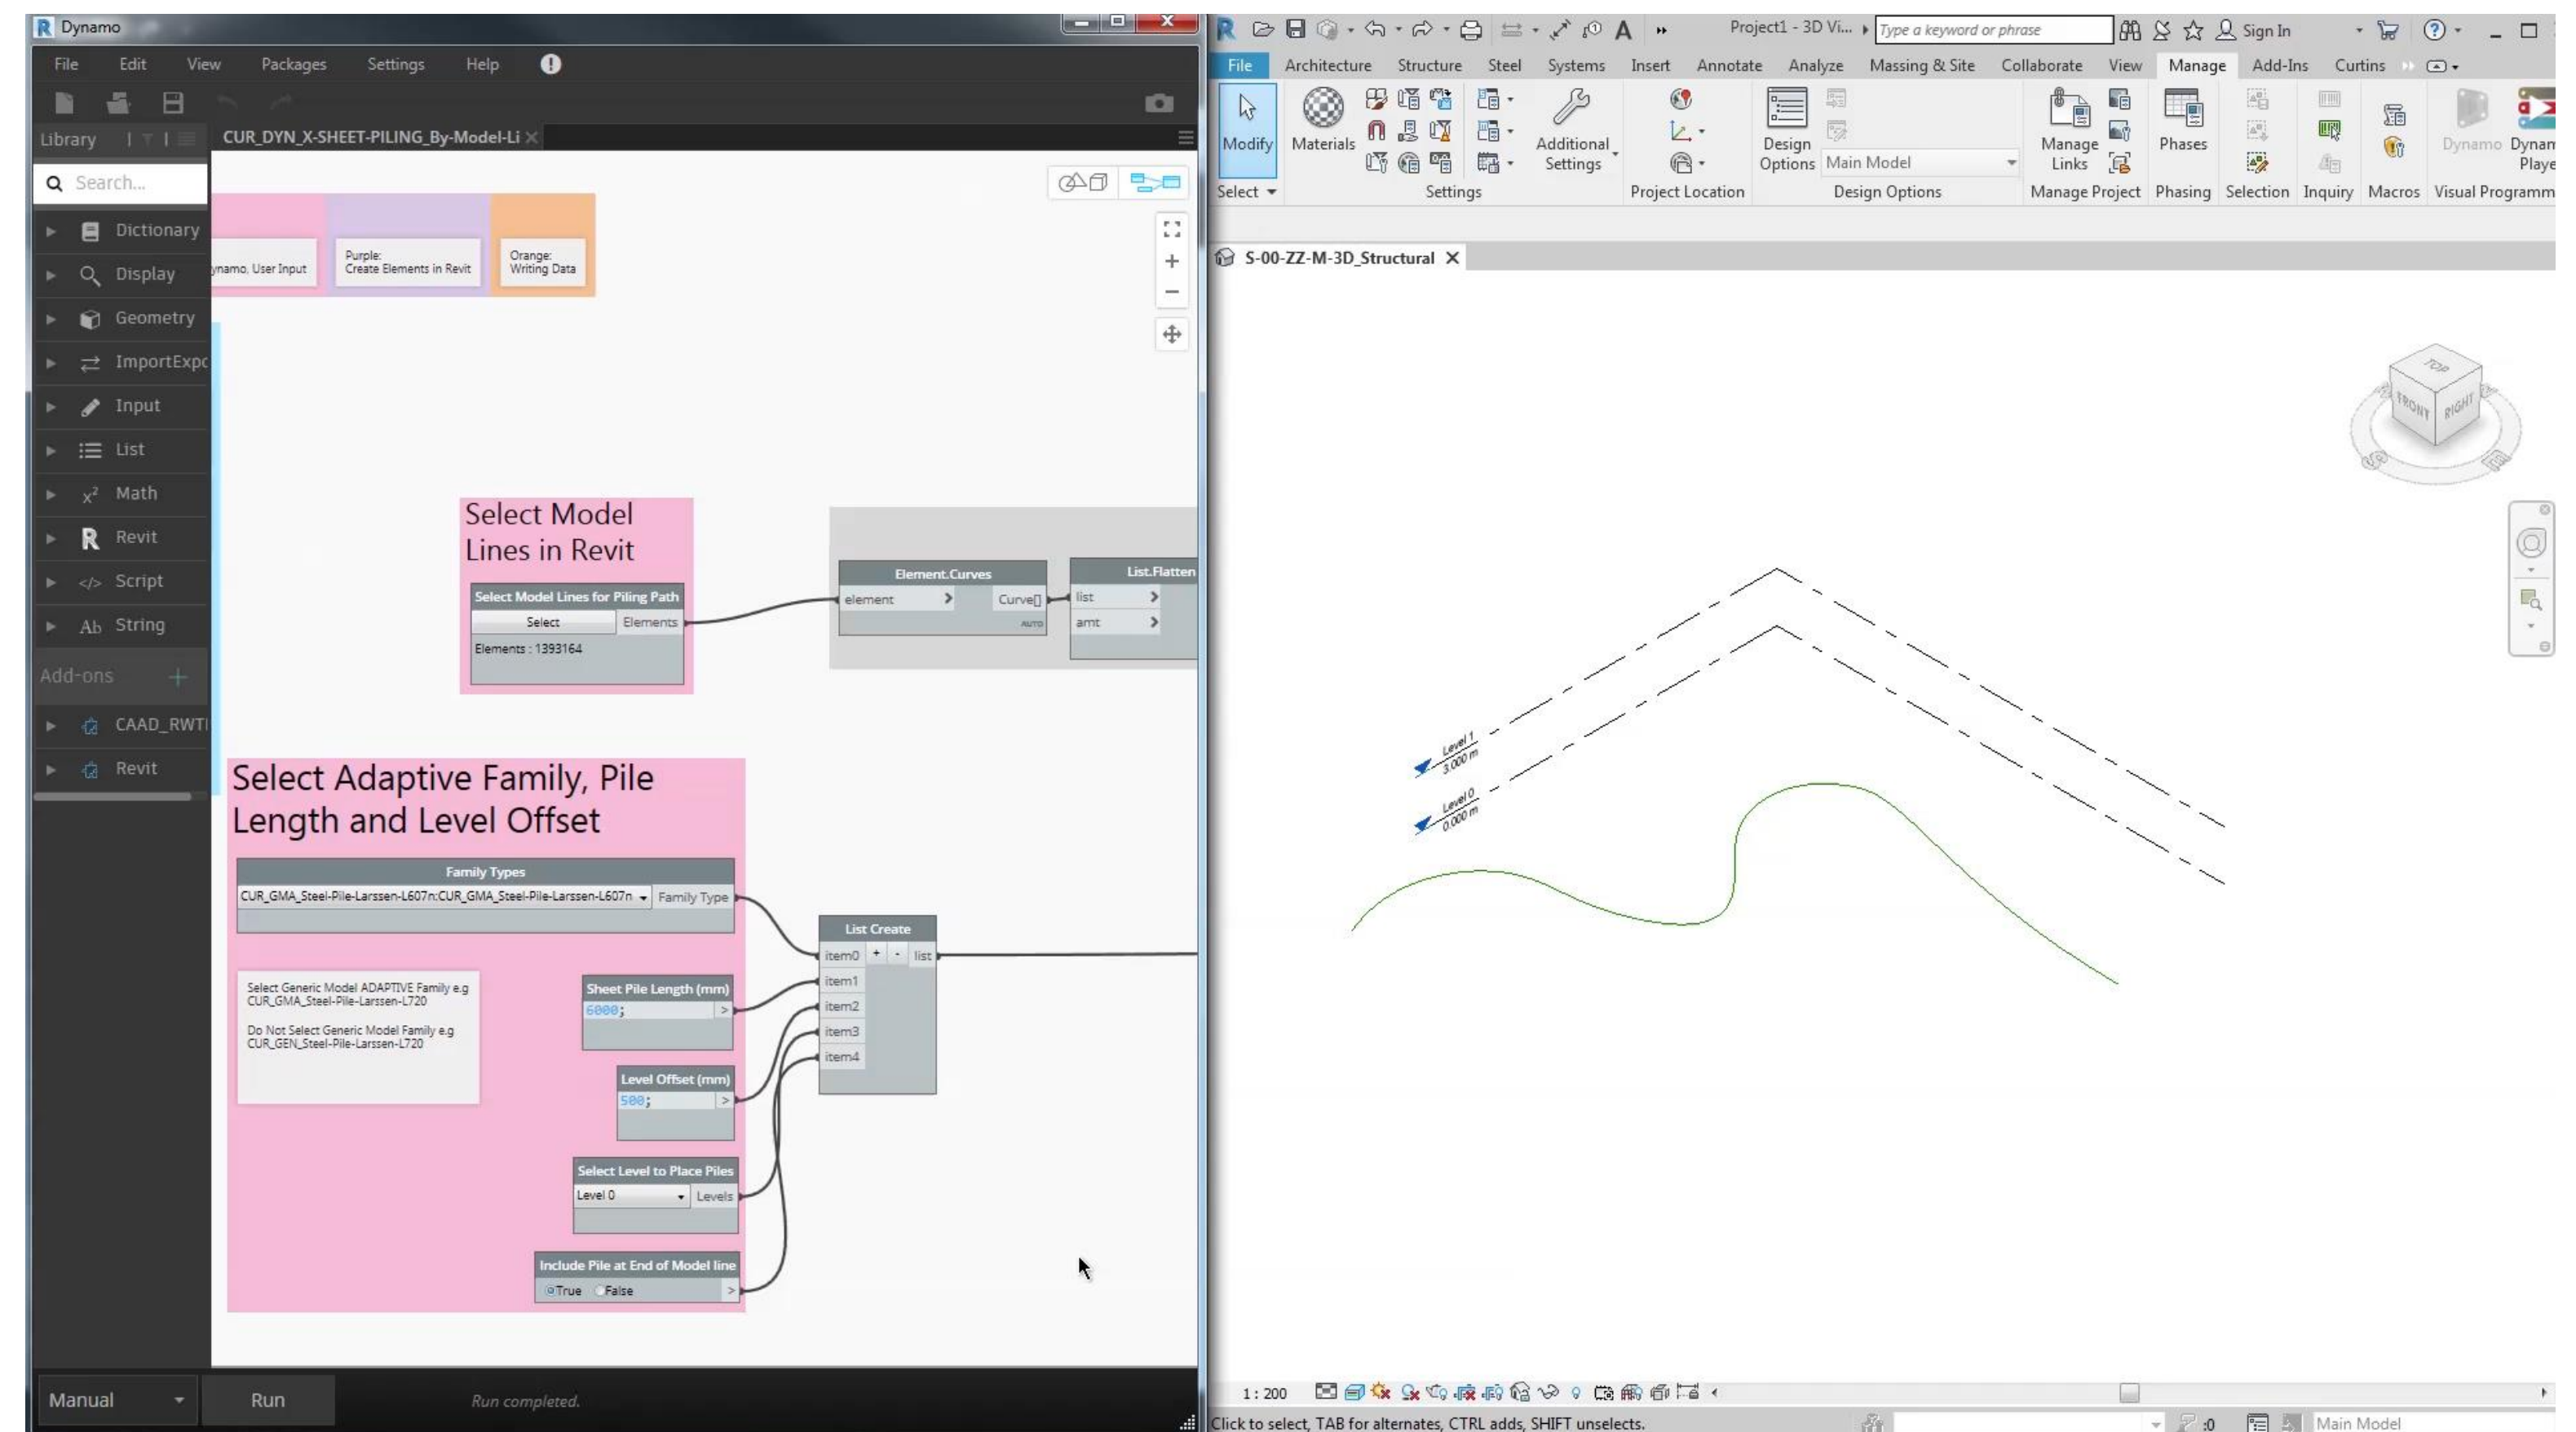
Dynamo

File Edit View Packages Settings Help

Library

CUR_DYN_X-SHEET-PILING_By-Model-Li

Search...

Dictionary
Display
Geometry
ImportExpo
Input
List
Math
Revit
Script
String

Add-ons

CAAD_RWTI
Revit

ynamo, User Input

Purple:
Create Elements in Revit

Orange:
Writing Data

Select Model Lines in Revit

Select Model Lines for Piling Path
Select Elements
Elements : 1393164

Element.Curves
element Curve[]
AUTO

List.Flatten
list
amt

Select Adaptive Family, Pile Length and Level Offset

Family Types
CUR_GMA_Steel-Pile-Larssen-L607n:CUR_GMA_Steel-Pile-Larssen-L607n Family Type

Select Generic Model ADAPTIVE Family e.g
CUR_GMA_Steel-Pile-Larssen-L720

Do Not Select Generic Model Family e.g
CUR_GEN_Steel-Pile-Larssen-L720

Sheet Pile Length (mm)
6000;

Level Offset (mm)
500;

Select Level to Place Piles
Level 0 Levels

Include Pile at End of Model line
True False

List Create
item0 + - list
item1
item2
item3
item4

Manual Run Run completed.

Project1 - 3D Vi... Type a keyword or phrase Sign In

File Architecture Structure Steel Systems Insert Annotate Analyze Massing & Site Collaborate View Manage Add-Ins Curtins

Modify Materials Additional Settings Design Options Main Model Manage Links Phases Dynamo Dynam Playe

Select Settings Project Location Design Options Manage Project Phasing Selection Inquiry Macros Visual Programm

S-00-ZZ-M-3D_Structural

TOP FRONT RIGHT

Level 1
3.000 m

Level 0
0.000 m

1 : 200

Click to select, TAB for alternates, CTRL adds, SHIFT unselects.

:0 Main Model